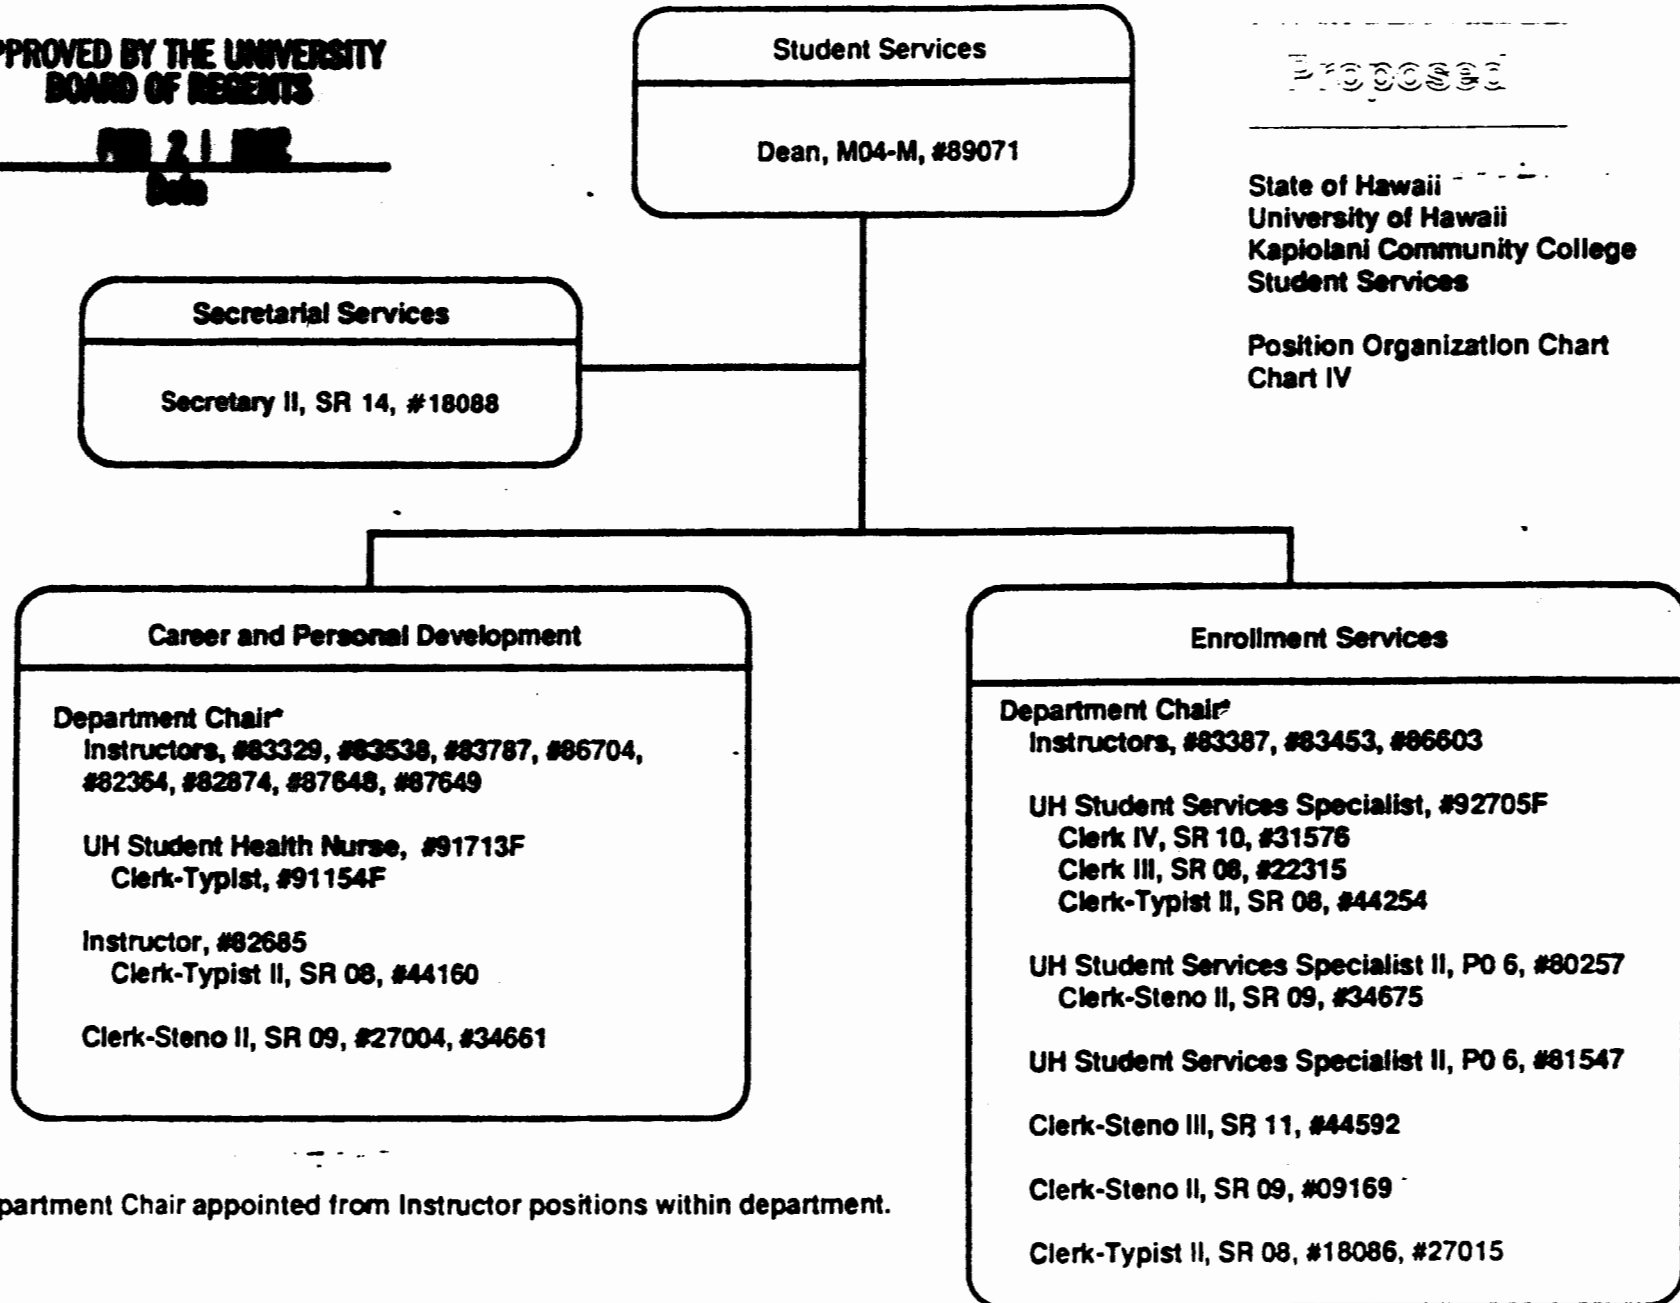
PPROVED BY THE UNIVERSITY BOARD OF REGENTS

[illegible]
Date

Student Services

Dean, M04-M, #89071

Proposed

State of Hawaii
University of Hawaii
Kapiolani Community College
Student Services

Position Organization Chart
Chart IV

Secretarial Services

Secretary II, SR 14, #18088

Career and Personal Development

Department Chair*
Instructors, #83329, #83538, #83787, #86704, #82364, #82874, #87648, #87649

UH Student Health Nurse, #91713F
Clerk-Typist, #91154F

Instructor, #82685
Clerk-Typist II, SR 08, #44160

Clerk-Steno II, SR 09, #27004, #34661

Enrollment Services

Department Chair*
Instructors, #83387, #83453, #86603

UH Student Services Specialist, #92705F
Clerk IV, SR 10, #31576
Clerk III, SR 08, #22315
Clerk-Typist II, SR 08, #44254

UH Student Services Specialist II, P0 6, #80257
Clerk-Steno II, SR 09, #34675

UH Student Services Specialist II, P0 6, #81547

Clerk-Steno III, SR 11, #44592

Clerk-Steno II, SR 09, #09169

Clerk-Typist II, SR 08, #18086, #27015

partment Chair appointed from Instructor positions within department.